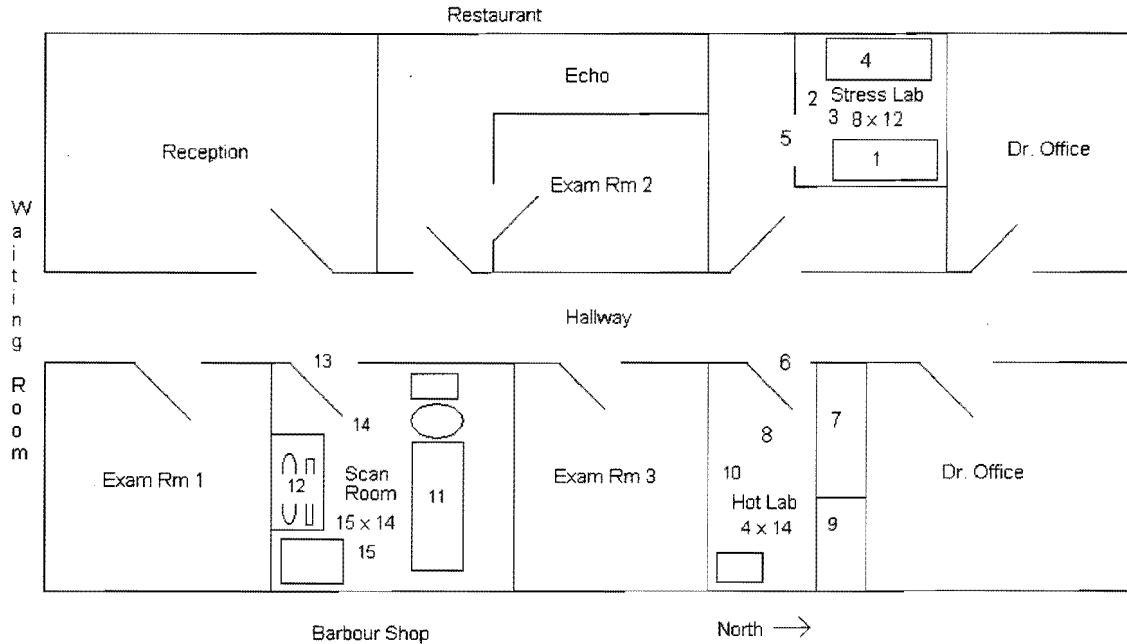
Restaurant

Reception

Echo

Exam Rm 2

4
2 Stress Lab
3 8 x 12
5
1

Dr. Office

W
a
i
t
i
n
g

R
o
o
m

Hallway

Exam Rm 1

13
14
12
Scan Room
15 x 14
15
11

Exam Rm 3

6
8
10
Hot Lab
4 x 14
7
9

Dr. Office

Barbour Shop

North $\longrightarrow$